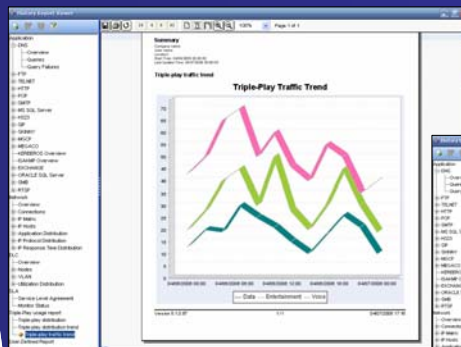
Observer Expert Viewer

100%

Page 1 of 1

Application
DNS
Overview
Queries
Query Failures
FTP
TELNET
HTTP
POP
SMTP
MS SQL Server
H323
SIP
SKINNY
MGCP
MEGACO
KERBEROS Overview
IGMP Overview
EXCHANGE
ORACLE SQL Server
SMB
RTSP
Network
Overview
Connections
IP Matrix
IP Hosts
Application Distribution
IP Protocol Distribution
IP Response Time Distribution
DLC
Overview
Nodes
VLAN
Utilization Distribution
SLA
Service Level Agreement
Monitor Status
Triple-Play usage report
Triple-play distribution
Triple-play distribution trend
Triple-play traffic trend
User Defined Report

Summary

Triple-play traffic trend

Triple-Play Traffic Trend

70
65
60
55
50
45
40
35
30
25
20
15
10
5
0

— Data — Entertainment — Voice